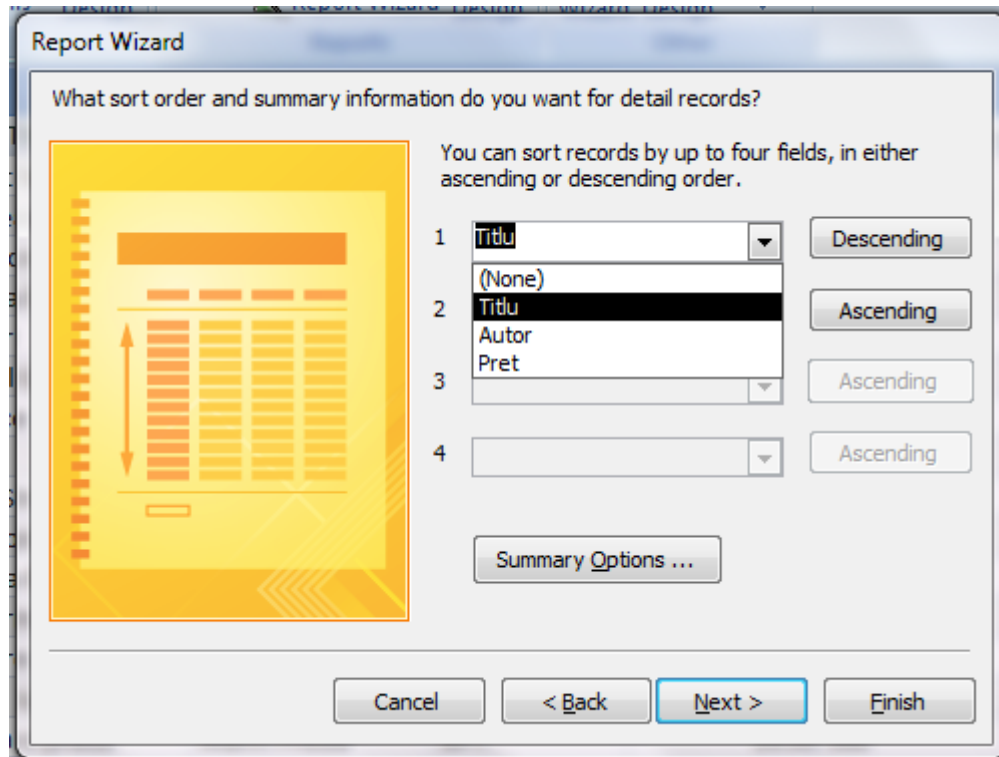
Report Wizard

What sort order and summary information do you want for detail records?

You can sort records by up to four fields, in either ascending or descending order.

1 Titlu
Descending

(None)
Titlu
Autor
Pret

2
Ascending

3
Ascending

4
Ascending

Summary Options ...

Cancel
< Back
Next >
Finish